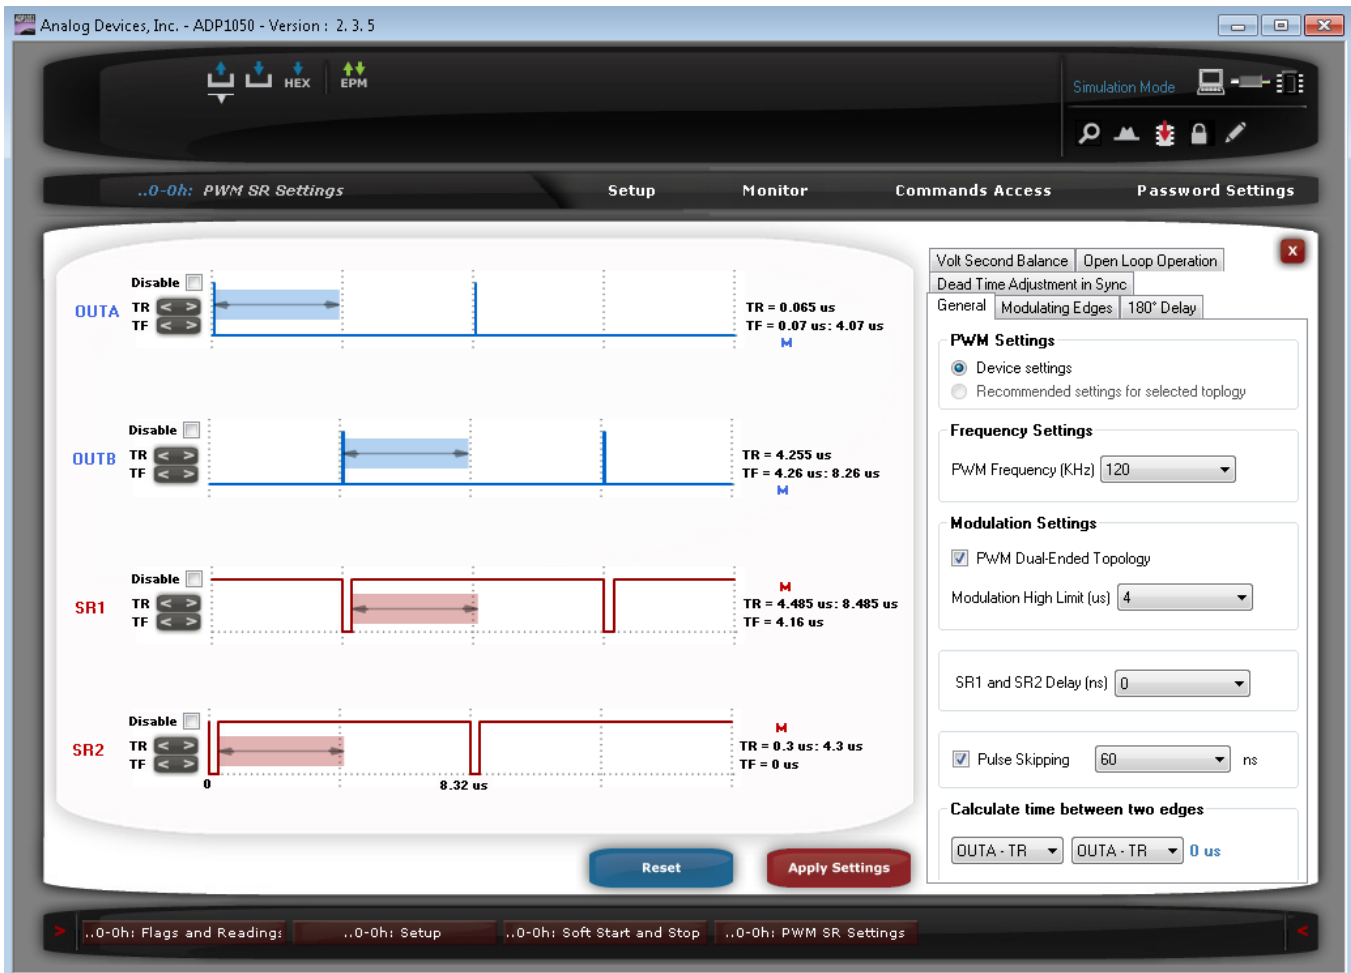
Analog Devices, Inc. - ADP1050 - Version : 2. 3. 5

HEX EPM

Simulation Mode

..0-0h: PWM SR Settings Setup Monitor Commands Access Password Settings

Disable
OUTA TR < >
TF < >
TR = 0.065 us
TF = 0.07 us: 4.07 us
M

Disable
OUTB TR < >
TF < >
TR = 4.255 us
TF = 4.26 us: 8.26 us
M

Disable
SR1 TR < >
TF < >
M
TR = 4.485 us: 8.485 us
TF = 4.16 us

Disable
SR2 TR < >
TF < >
M
TR = 0.3 us: 4.3 us
TF = 0 us
0
8.32 us

Reset Apply Settings

x

Volt Second Balance Open Loop Operation
Dead Time Adjustment in Sync
General Modulating Edges 180° Delay

PWM Settings
Device settings
Recommended settings for selected toplogy

Frequency Settings
PWM Frequency (KHz) 120

Modulation Settings
PWM Dual-Ended Topology
Modulation High Limit (us) 4

SR1 and SR2 Delay (ns) 0

Pulse Skipping 60 ns

Calculate time between two edges
OUTA - TR OUTA - TR 0 us

..0-0h: Flags and Readings ..0-0h: Setup ..0-0h: Soft Start and Stop ..0-0h: PWM SR Settings